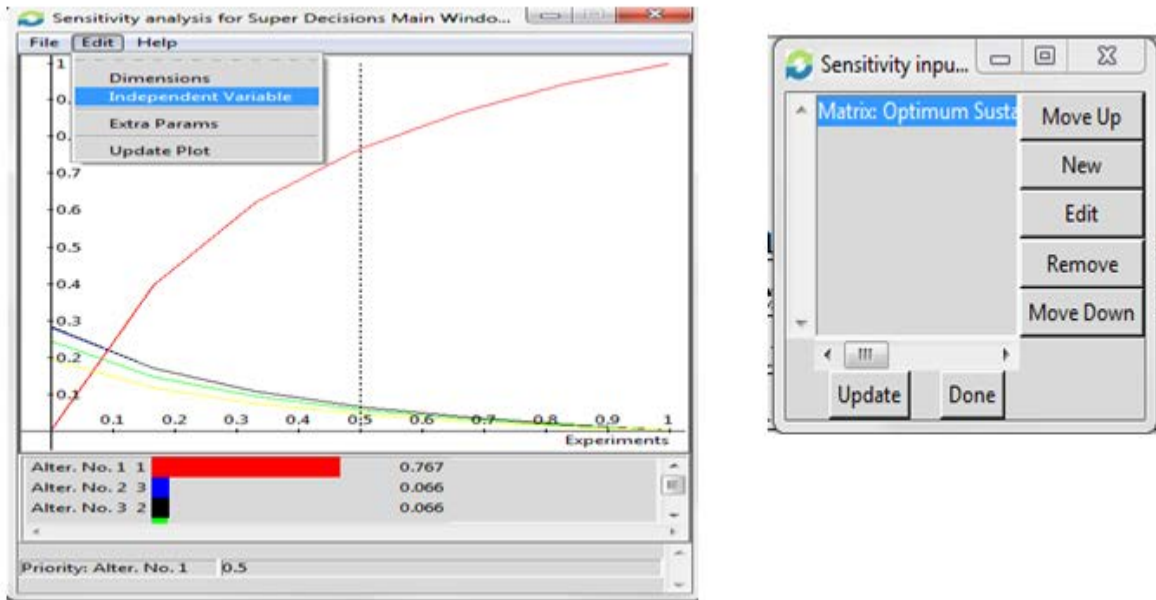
Sensitivity analysis for Super Decisions Main Windo...

File Edit Help

Dimensions
Independent Variable
Extra Params
Update Plot

1
0.
0.
0.7
0.6
0.5
0.4
0.3
0.2
0.1
0.1 0.2 0.3 0.4 0.5 0.6 0.7 0.8 0.9 1
Experiments

Alter. No. 1 1 0.767
Alter. No. 2 3 0.066
Alter. No. 3 2 0.066

Priority: Alter. No. 1 0.5

Sensitivity inpu...

Matrix: Optimum Susta

Move Up
New
Edit
Remove
Move Down

Update
Done